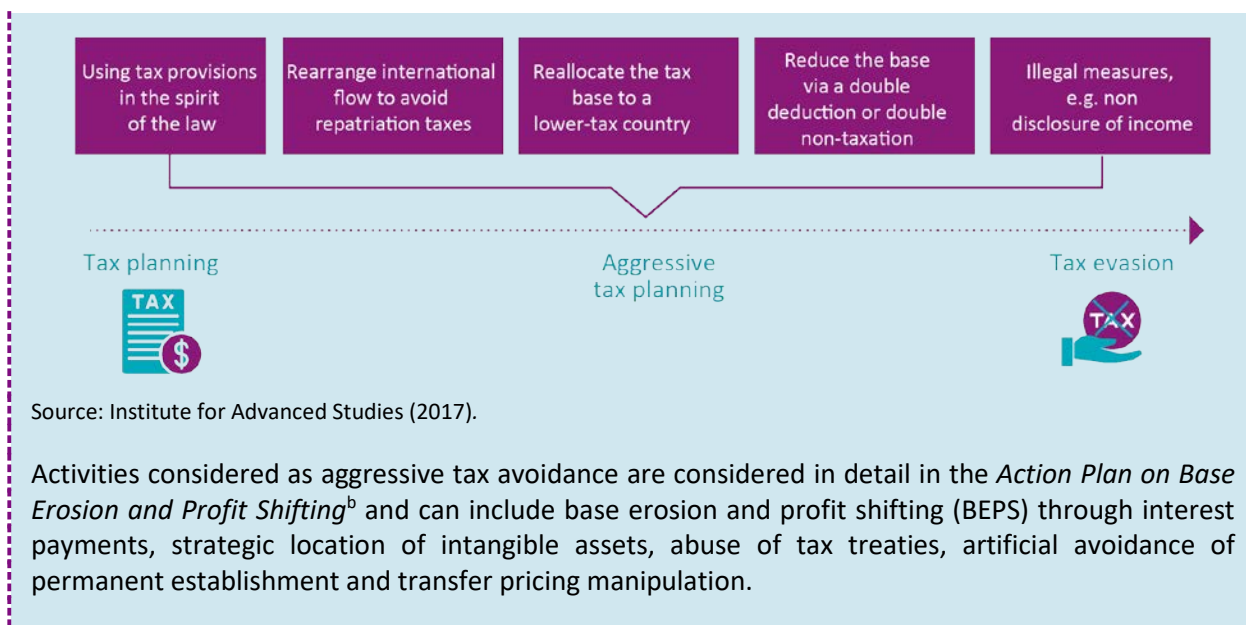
Using tax provisions in the spirit of the law

Rearrange international flow to avoid repatriation taxes

Reallocate the tax base to a lower-tax country

Reduce the base via a double deduction or double non-taxation

Illegal measures, e.g. non disclosure of income

Tax planning

Aggressive tax planning

Tax evasion

TAX

TAX

Source: Institute for Advanced Studies (2017).

Activities considered as aggressive tax avoidance are considered in detail in the *Action Plan on Base Erosion and Profit Shifting*$^{b}$ and can include base erosion and profit shifting (BEPS) through interest payments, strategic location of intangible assets, abuse of tax treaties, artificial avoidance of permanent establishment and transfer pricing manipulation.